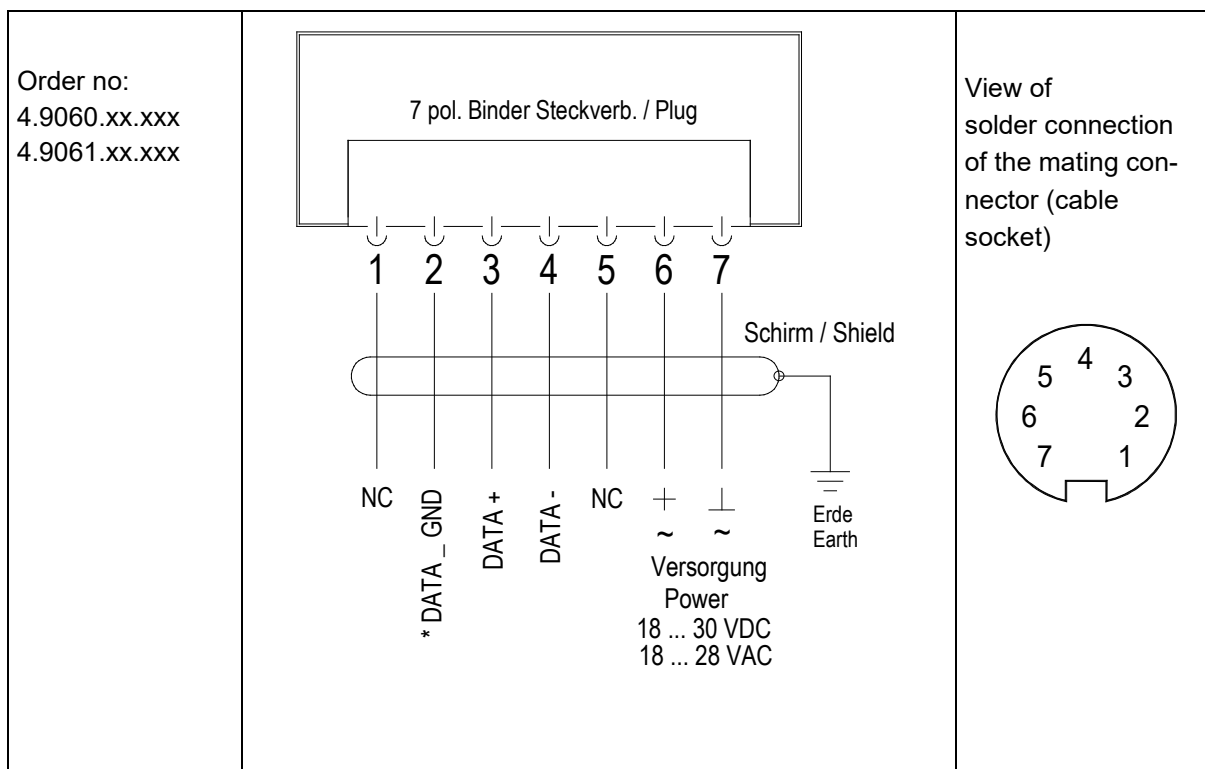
Order no:
4.9060.xx.xxx
4.9061.xx.xxx

7 pol. Binder Steckverb. / Plug

1 2 3 4 5 6 7

Schirm / Shield

NC
* DATA _ GND
DATA +
DATA -
NC
+
~
⊥
~
Versorgung
Power
18 ... 30 VDC
18 ... 28 VAC

Erde
Earth

View of solder connection of the mating connector (cable socket)

5 4 3
6 2
7 1